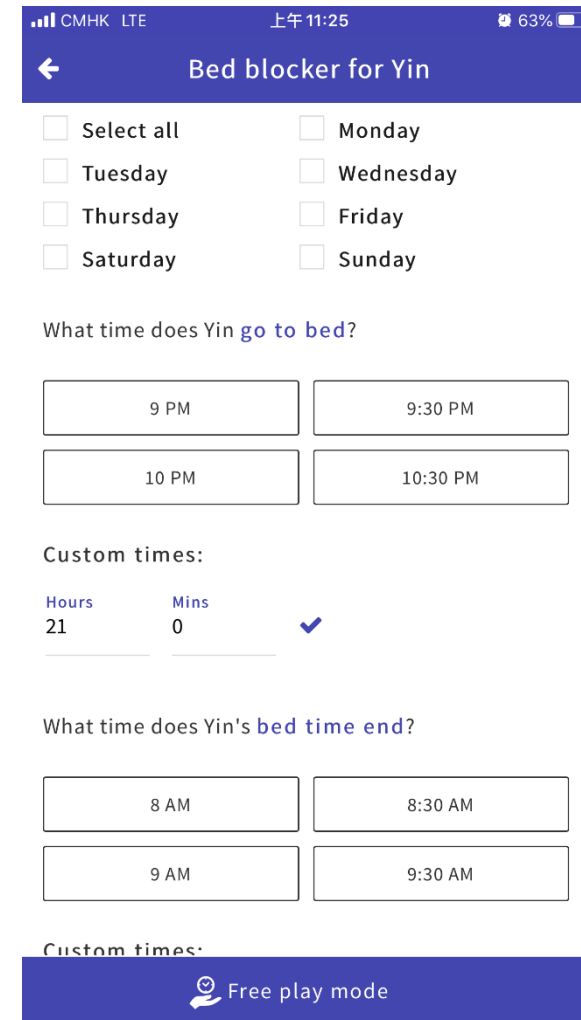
CMHK LTE 上午11:25 63%

Bed blocker for Yin

Select all
Monday
Tuesday
Wednesday
Thursday
Friday
Saturday
Sunday

What time does Yin go to bed?

9 PM
9:30 PM
10 PM
10:30 PM

Custom times:

Hours
21
Mins
0

What time does Yin's bed time end?

8 AM
8:30 AM
9 AM
9:30 AM

Custom times:

Free play mode